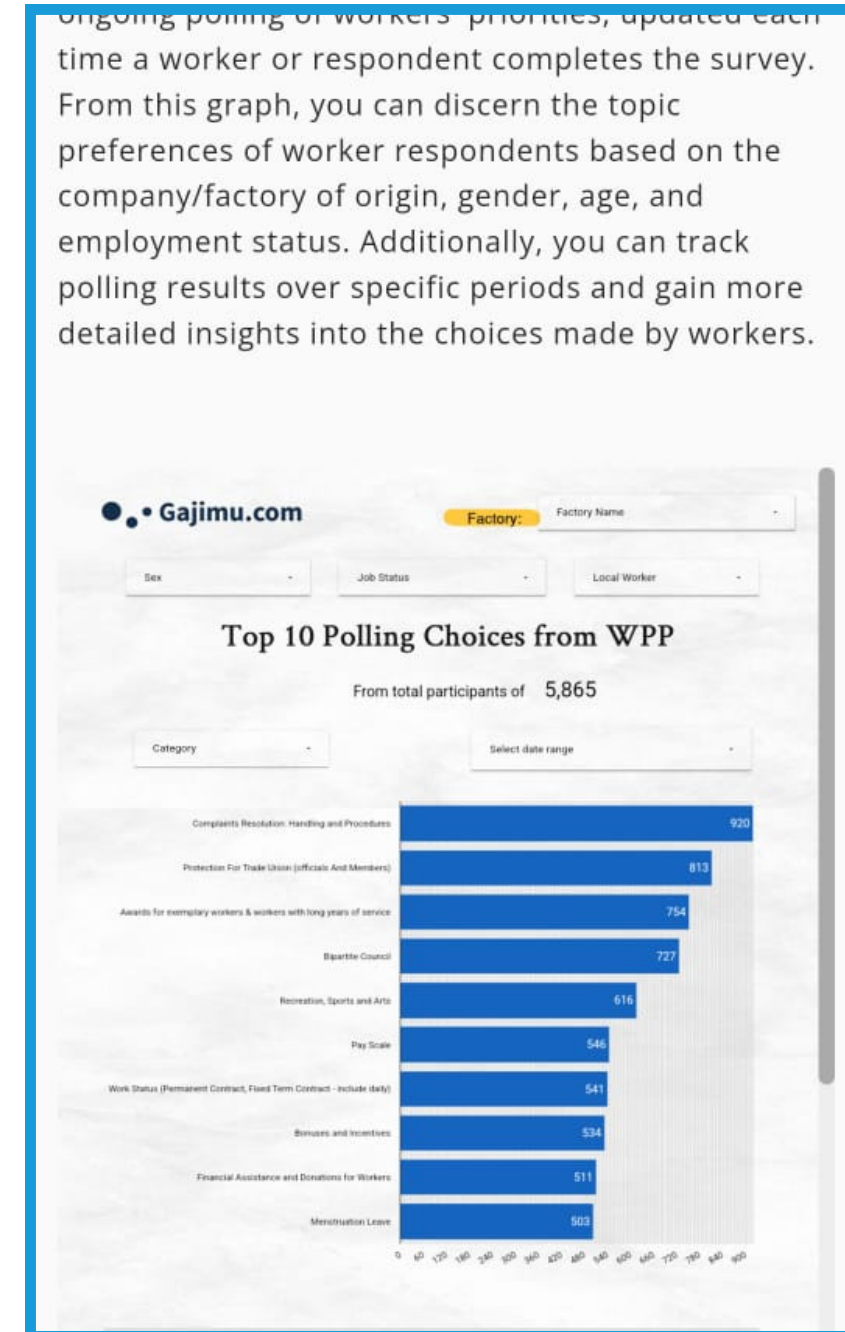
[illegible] time a worker or respondent completes the survey. From this graph, you can discern the topic preferences of worker respondents based on the company/factory of origin, gender, age, and employment status. Additionally, you can track polling results over specific periods and gain more detailed insights into the choices made by workers.

Gajimu.com

Factory: Factory Name

Sex

Job Status

Local Worker

Top 10 Polling Choices from WPP

From total participants of 5,865

Category

Select date range

| Choice | Count |
|---|---|
| Complaints Resolution: Handling and Procedures | 920 |
| Protection For Trade Union (officials And Members) | 813 |
| Awards for exemplary workers & workers with long years of service | 754 |
| Bipartite Council | 727 |
| Recreation, Sports and Arts | 616 |
| Pay Scale | 546 |
| Work Status (Permanent Contract, Fixed Term Contract - include daily) | 541 |
| Bonuses and Incentives | 534 |
| Financial Assistance and Donations for Workers | 511 |
| Menstruation Leave | 503 |

0 60 120 180 240 300 360 420 480 540 600 660 720 780 840 900